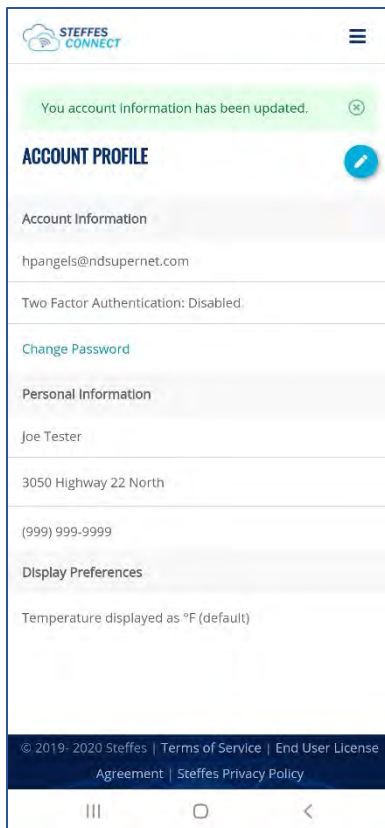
STEFFES CONNECT

You account information has been updated.

ACCOUNT PROFILE

Account Information

hpangels@ndsupernet.com

Two Factor Authentication: Disabled

Change Password

Personal Information

Joe Tester

3050 Highway 22 North

(999) 999-9999

Display Preferences

Temperature displayed as °F (default)

© 2019- 2020 Steffes | Terms of Service | End User License Agreement | Steffes Privacy Policy